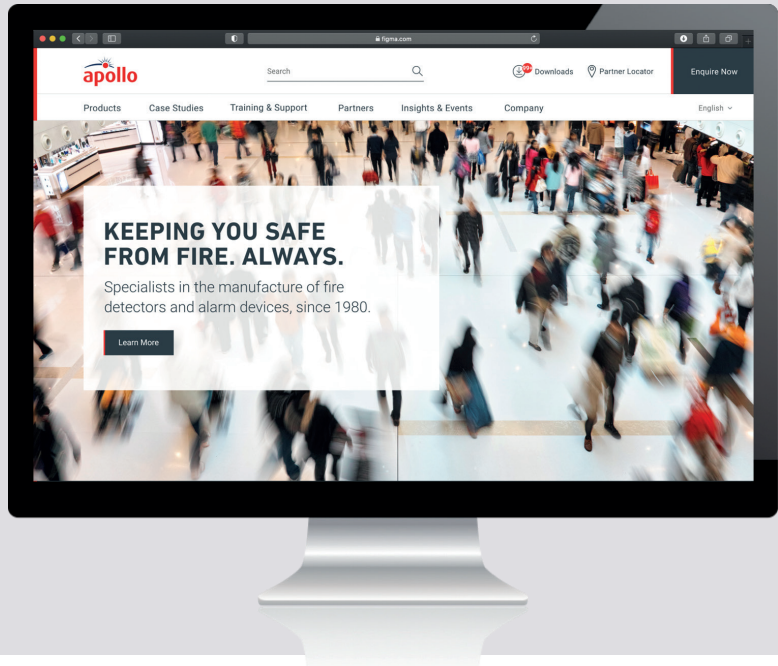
figma.com

apollo

Search

99+ Downloads

Partner Locator

Enquire Now

Products

Case Studies

Training & Support

Partners

Insights & Events

Company

English

KEEPING YOU SAFE FROM FIRE. ALWAYS.

Specialists in the manufacture of fire detectors and alarm devices, since 1980.

Learn More